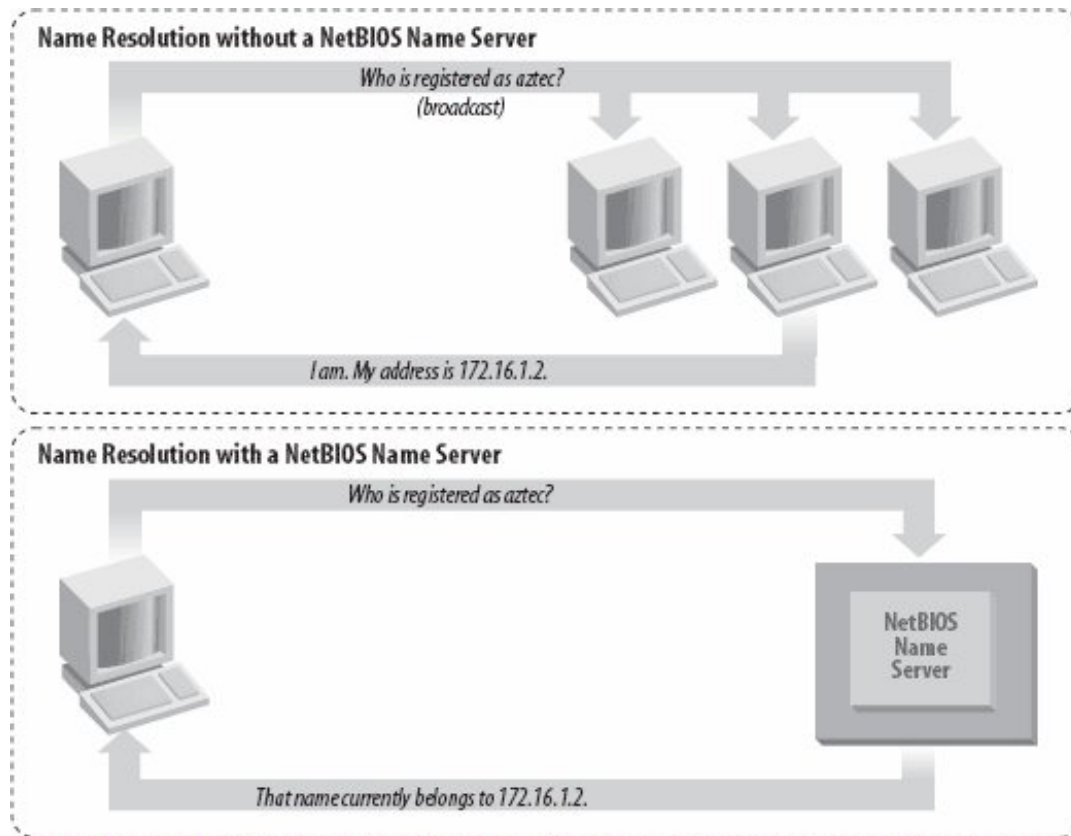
Name Resolution without a NetBIOS Name Server

Who is registered as aztec?
(broadcast)

I am. My address is 172.16.1.2.

Name Resolution with a NetBIOS Name Server

Who is registered as aztec?

NetBIOS Name Server

That name currently belongs to 172.16.1.2.